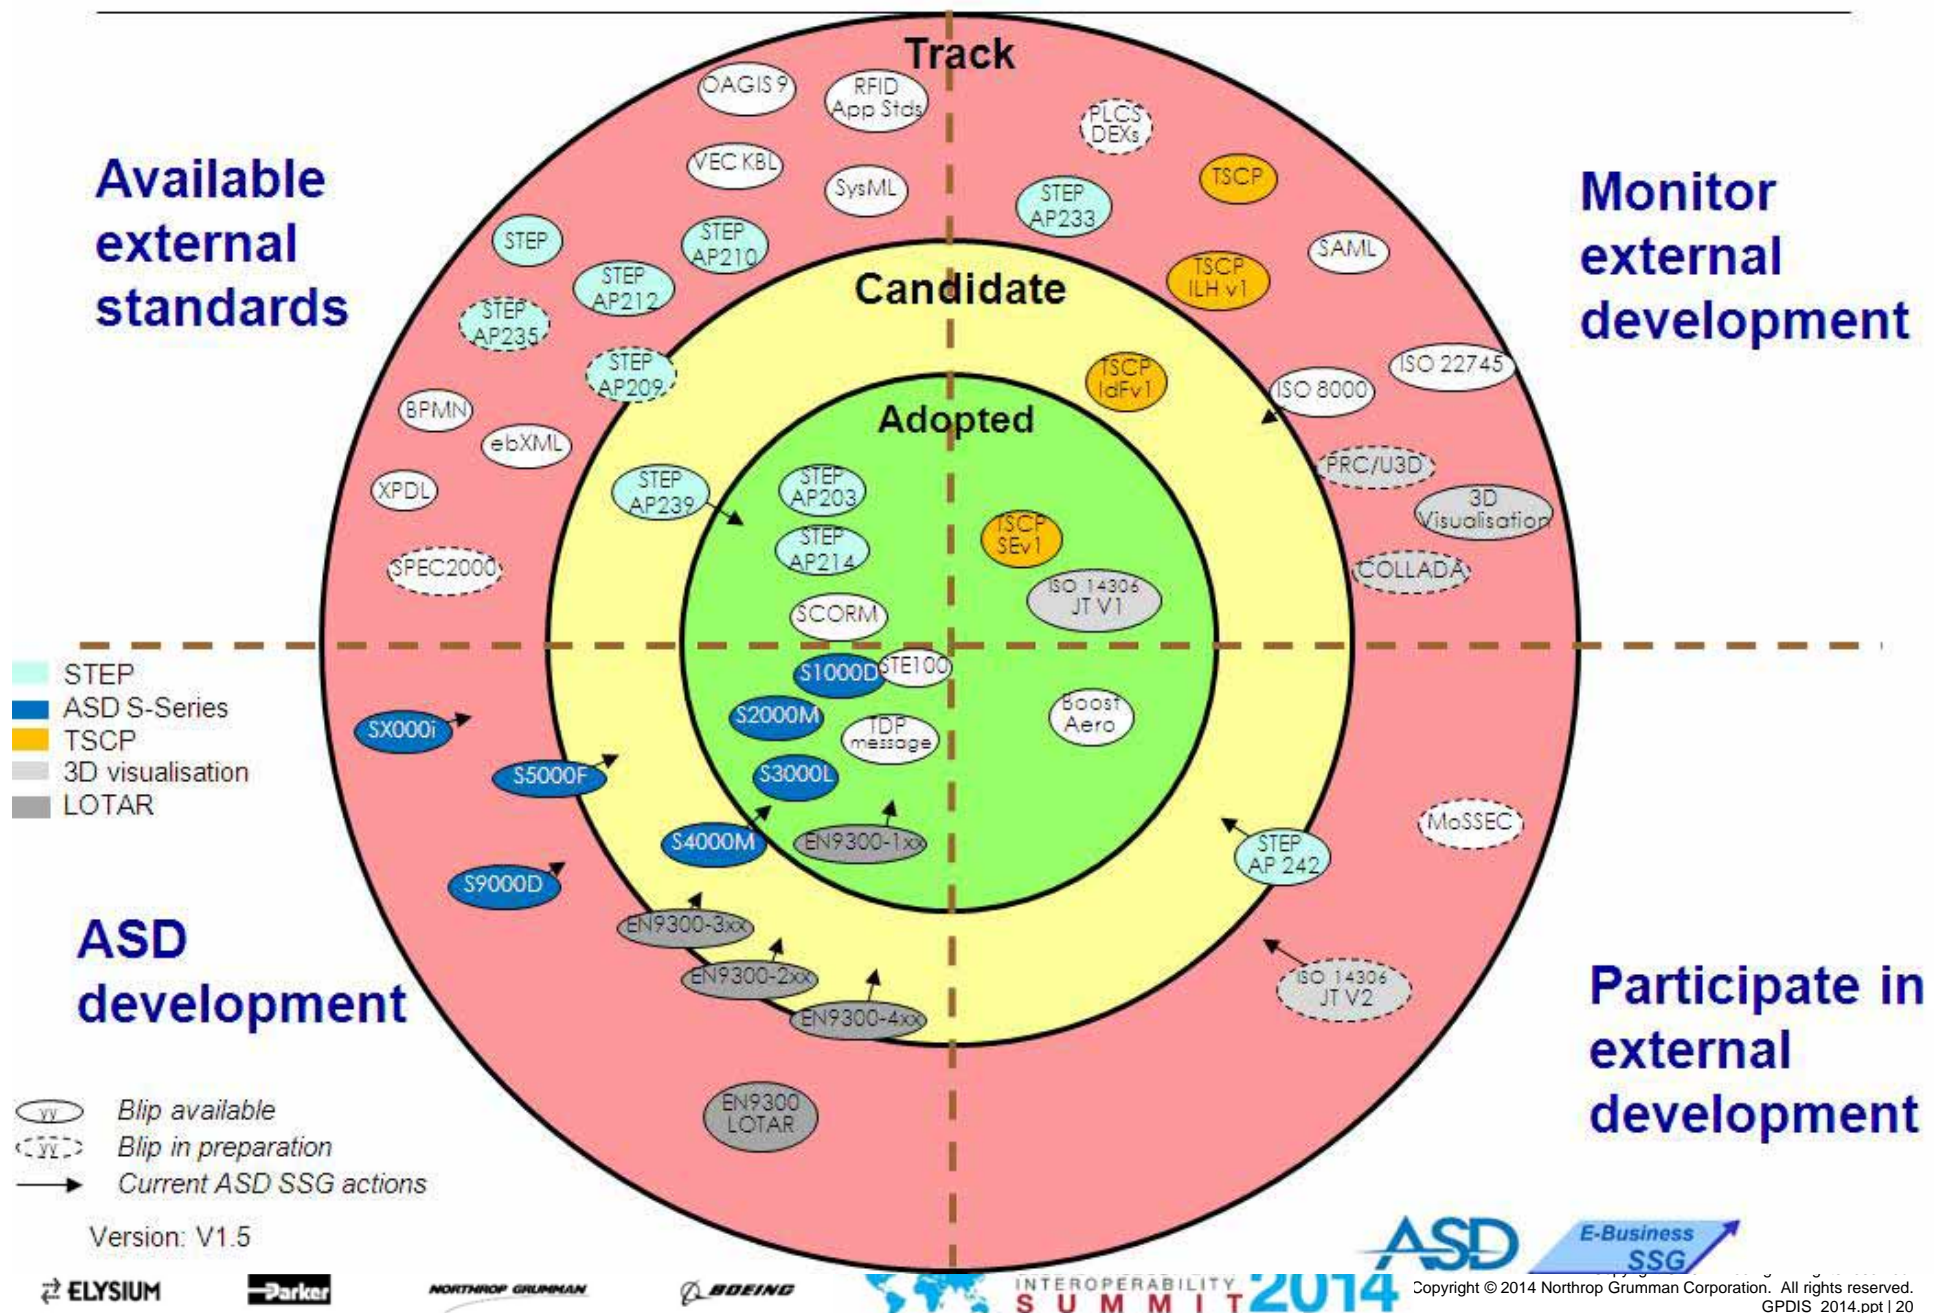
Track

Candidate

Adopted

Available external standards

Monitor external development

ASD development

Participate in external development

OAGIS 9
RFID App Stds
PLCS DEXs
VEC KBL
SysML
TSCP
STEP AP233
STEP
STEP AP210
SAML
STEP AP212
TSCP ILH v1
STEP AP235
STEP AP209
TSCP IdFv1
ISO 8000
ISO 22745
BPMN
ebXML
PRC/U3D
XPDL
STEP AP239
STEP AP203
STEP AP214
TSCP SEv1
3D Visualisation
SPEC2000
COLLADA
ISO 14306 JT V1
SCORM
S1000D
STE100
SX000i
S2000M
TDP message
Boost Aero
S5000F
S3000L
MoSSEC
S4000M
EN9300-1xx
STEP AP 242
S9000D
EN9300-3xx
EN9300-2xx
ISO 14306 JT V2
EN9300-4xx
EN9300 LOTAR

STEP
ASD S-Series
TSCP
3D visualisation
LOTAR

yy Blip available
yy Blip in preparation
Current ASD SSG actions

Version: V1.5

ELYSIUM
Parker
NORTHROP GRUMMAN
BOEING
INTEROPERABILITY SUMMIT 2014
ASD
E-Business SSG
Copyright © 2014 Northrop Grumman Corporation. All rights reserved.
GPDIS_2014.ppt | 20